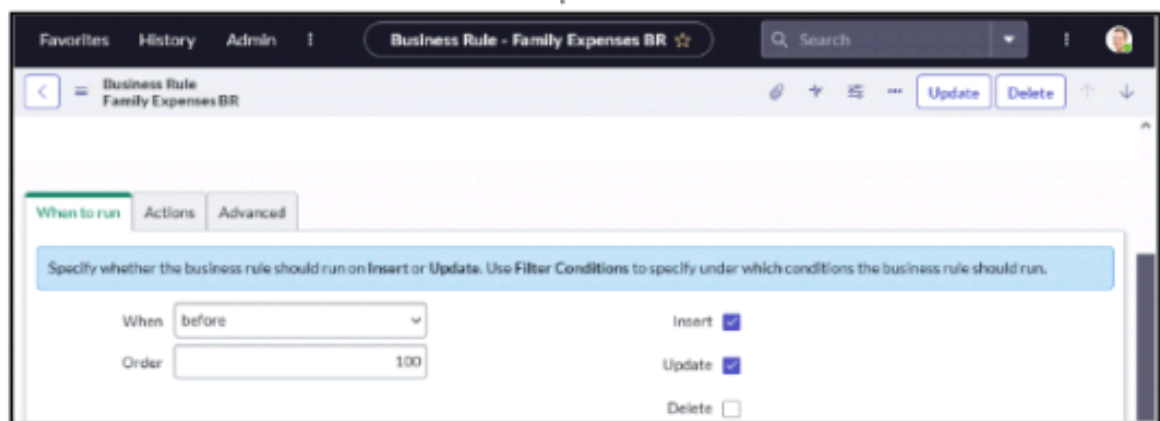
Favorites History Admin

Business Rule - Family Expenses BR ☆

Search

Business Rule
Family Expenses BR

Update Delete

When to run Actions Advanced

Specify whether the business rule should run on **Insert** or **Update**. Use **Filter Conditions** to specify under which conditions the business rule should run.

When before

Order 100

Insert

Update

Delete